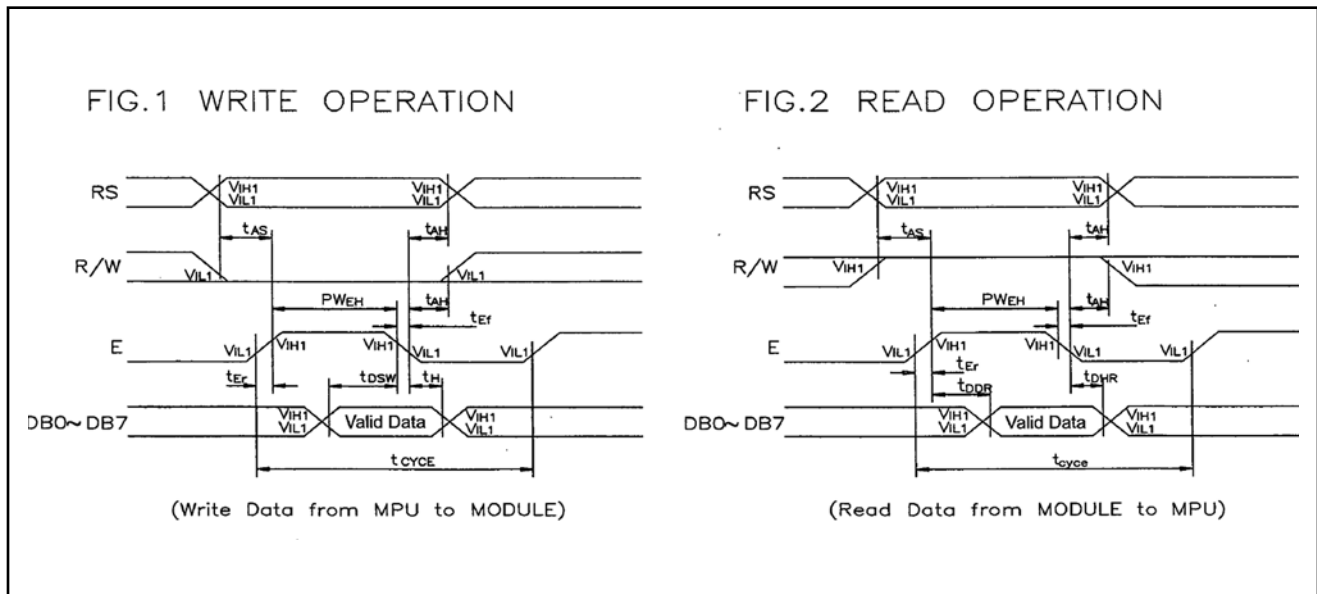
FIG.1 WRITE OPERATION

RS
$V_{IH1}$
$V_{IL1}$
$V_{IH1}$
$V_{IL1}$
$t_{AS}$
$t_{AH}$
R/W
$V_{IL1}$
$V_{IL1}$
$PW_{EH}$
$t_{AH}$
$t_{Ef}$
E
$V_{IL1}$
$V_{IH1}$
$V_{IH1}$
$V_{IL1}$
$V_{IL1}$
$t_{Er}$
$t_{DSW}$
$t_{H}$
DB0~DB7
$V_{IH1}$
$V_{IL1}$
Valid Data
$V_{IH1}$
$V_{IL1}$
$t_{CYCE}$

(Write Data from MPU to MODULE)

FIG.2 READ OPERATION

RS
$V_{IH1}$
$V_{IL1}$
$V_{IH1}$
$V_{IL1}$
$t_{AS}$
$t_{AH}$
R/W
$V_{IH1}$
$V_{IH1}$
$PW_{EH}$
$t_{AH}$
$t_{Ef}$
E
$V_{IL1}$
$V_{IH1}$
$V_{IH1}$
$V_{IL1}$
$V_{IL1}$
$t_{Er}$
$t_{DDR}$
$t_{DHR}$
DB0~DB7
$V_{IH1}$
$V_{IL1}$
Valid Data
$V_{IH1}$
$V_{IL1}$
$t_{cyce}$

(Read Data from MODULE to MPU)